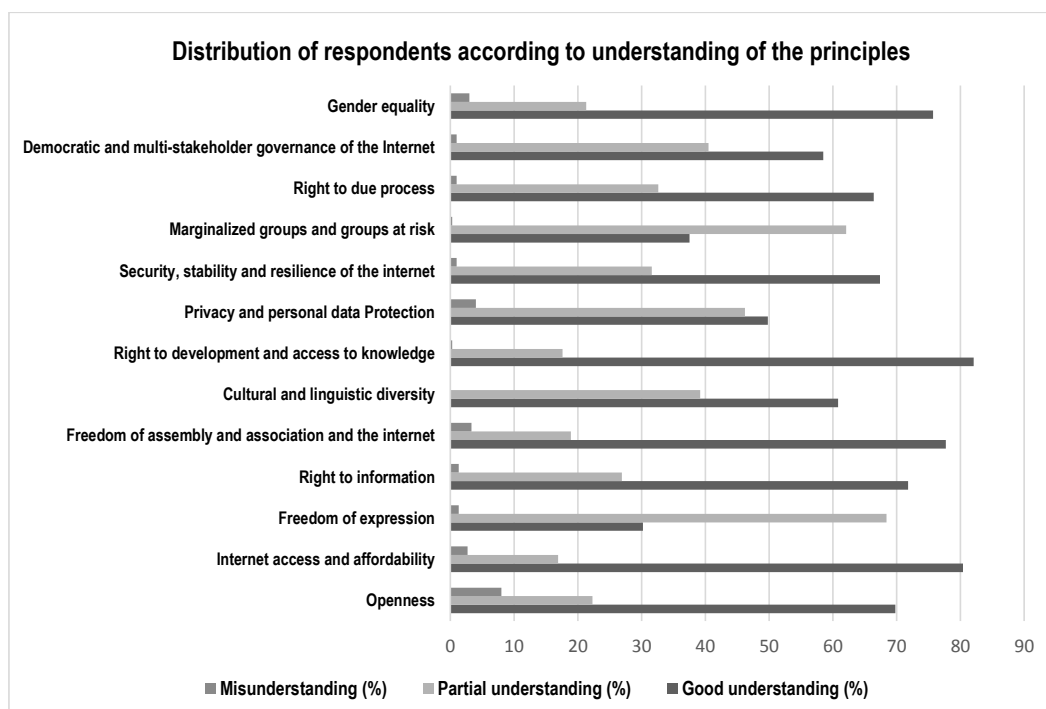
Distribution of respondents according to understanding of the principles

Gender equality
Democratic and multi-stakeholder governance of the Internet
Right to due process
Marginalized groups and groups at risk
Security, stability and resilience of the internet
Privacy and personal data Protection
Right to development and access to knowledge
Cultural and linguistic diversity
Freedom of assembly and association and the internet
Right to information
Freedom of expression
Internet access and affordability
Openness

0 10 20 30 40 50 60 70 80 90

Misunderstanding (%) Partial understanding (%) Good understanding (%)